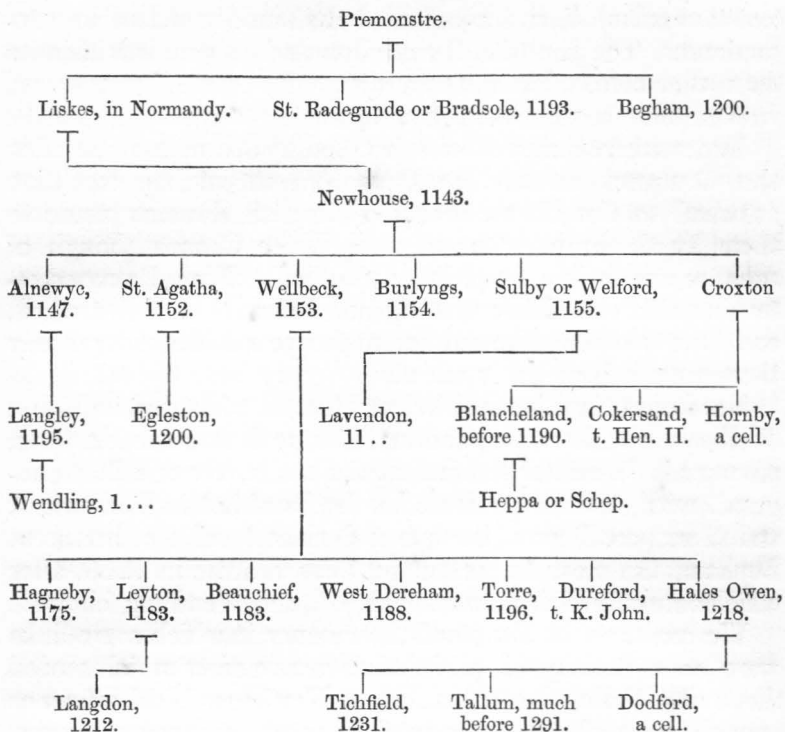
Premonstre.

Liskes, in Normandy.

St. Radegunde or Bradsole, 1193.

Begham, 1200.

Newhouse, 1143.

Alnewyc, 1147.

St. Agatha, 1152.

Wellbeck, 1153.

Burlyngs, 1154.

Sulby or Welford, 1155.

Croxton

Langley, 1195.

Egleston, 1200.

Lavendon, 11..

Blancheland, before 1190.

Cokersand, t. Hen. II.

Hornby, a cell.

Wendling, 1...

Heppa or Schep.

Hagneby, 1175.

Leyton, 1183.

Beauchief, 1183.

West Dereham, 1188.

Torre, 1196.

Dureford, t. K. John.

Hales Owen, 1218.

Langdon, 1212.

Tichfield, 1231.

Tallum, much before 1291.

Dodford, a cell.